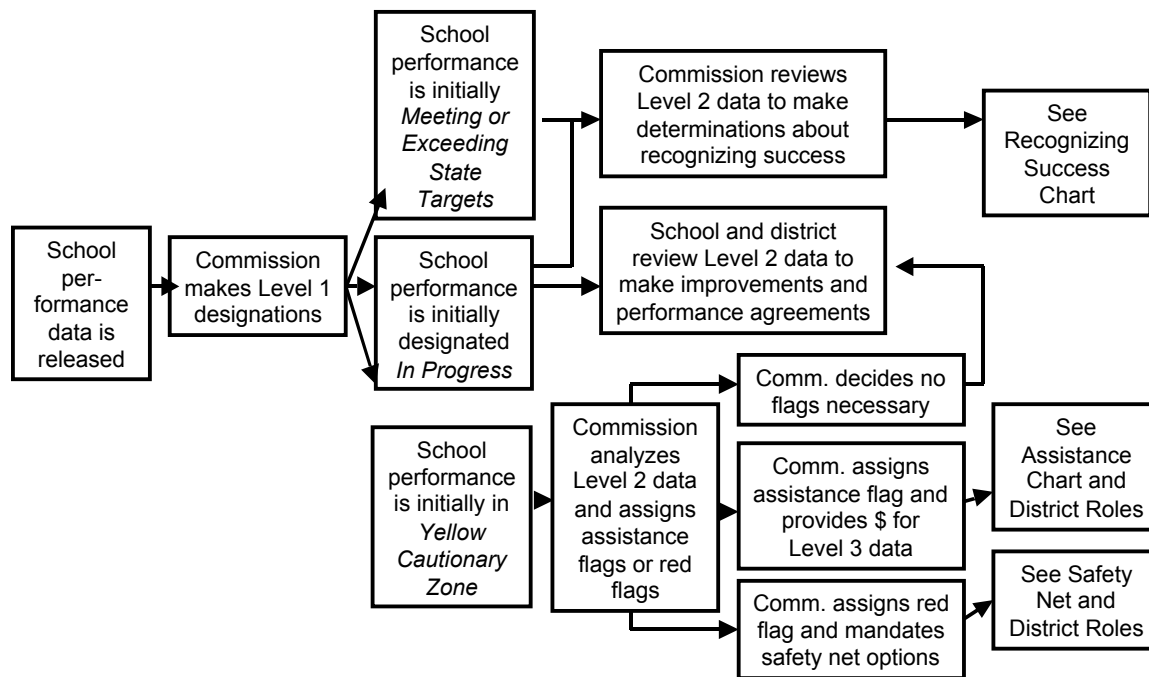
School performance data is released

Commission makes Level 1 designations

School performance is initially *Meeting or Exceeding State Targets*

School performance is initially designated *In Progress*

School performance is initially in *Yellow Cautionary Zone*

Commission reviews Level 2 data to make determinations about recognizing success

See Recognizing Success Chart

School and district review Level 2 data to make improvements and performance agreements

Commission analyzes Level 2 data and assigns assistance flags or red flags

Comm. decides no flags necessary

Comm. assigns assistance flag and provides \$ for Level 3 data

See Assistance Chart and District Roles

Comm. assigns red flag and mandates safety net options

See Safety Net and District Roles